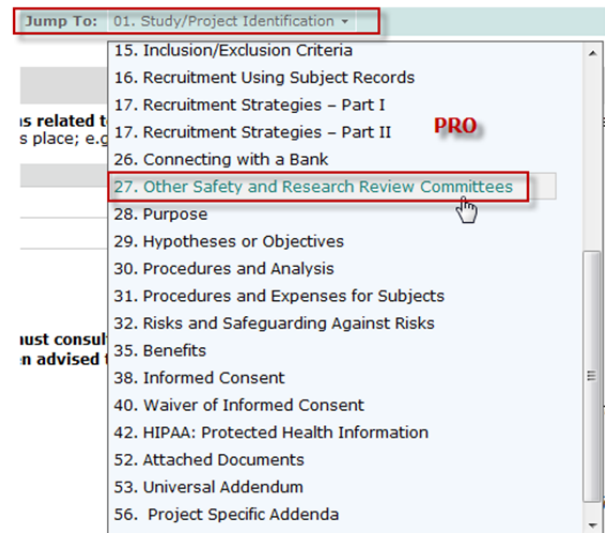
Jump To: 01. Study/Project Identification

s related t
s place; e.g

nust consul
n advised t

15. Inclusion/Exclusion Criteria
16. Recruitment Using Subject Records
17. Recruitment Strategies – Part I
17. Recruitment Strategies – Part II
26. Connecting with a Bank
27. Other Safety and Research Review Committees
28. Purpose
29. Hypotheses or Objectives
30. Procedures and Analysis
31. Procedures and Expenses for Subjects
32. Risks and Safeguarding Against Risks
35. Benefits
38. Informed Consent
40. Waiver of Informed Consent
42. HIPAA: Protected Health Information
52. Attached Documents
53. Universal Addendum
56. Project Specific Addenda

PRO